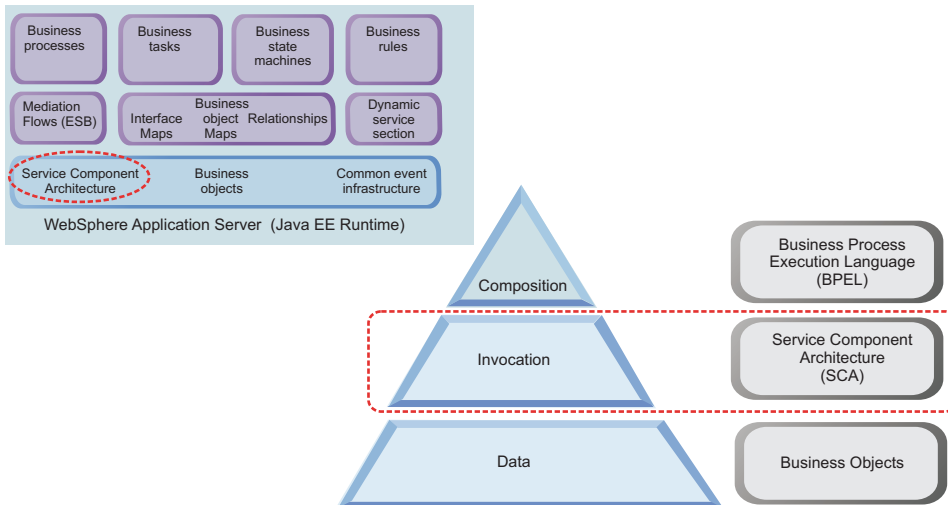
Business processes

Business tasks

Business state machines

Business rules

Mediation Flows (ESB)

Business object Maps

Interface Maps

Relationships

Dynamic service section

Service Component Architecture

Business objects

Common event infrastructure

WebSphere Application Server (Java EE Runtime)

Composition

Invocation

Data

Business Process Execution Language (BPEL)

Service Component Architecture (SCA)

Business Objects